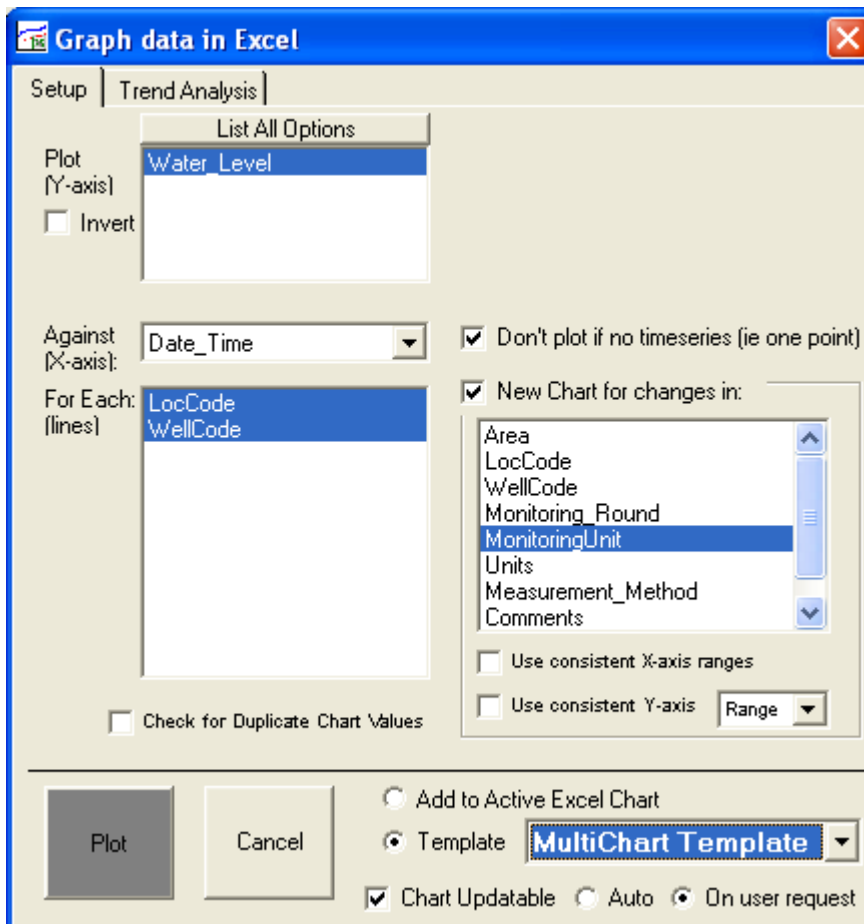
Graph data in Excel

Setup | Trend Analysis

List All Options

Plot (Y-axis)

Water_Level

Invert

Against (X-axis):

Date_Time

Don't plot if no timeseries (ie one point)

For Each: (lines)

LocCode
WellCode

New Chart for changes in:

Area
LocCode
WellCode
Monitoring_Round
MonitoringUnit
Units
Measurement_Method
Comments

Use consistent X-axis ranges

Use consistent Y-axis

Range

Check for Duplicate Chart Values

Plot

Cancel

Add to Active Excel Chart

Template

MultiChart Template

Chart Updatable

Auto

On user request